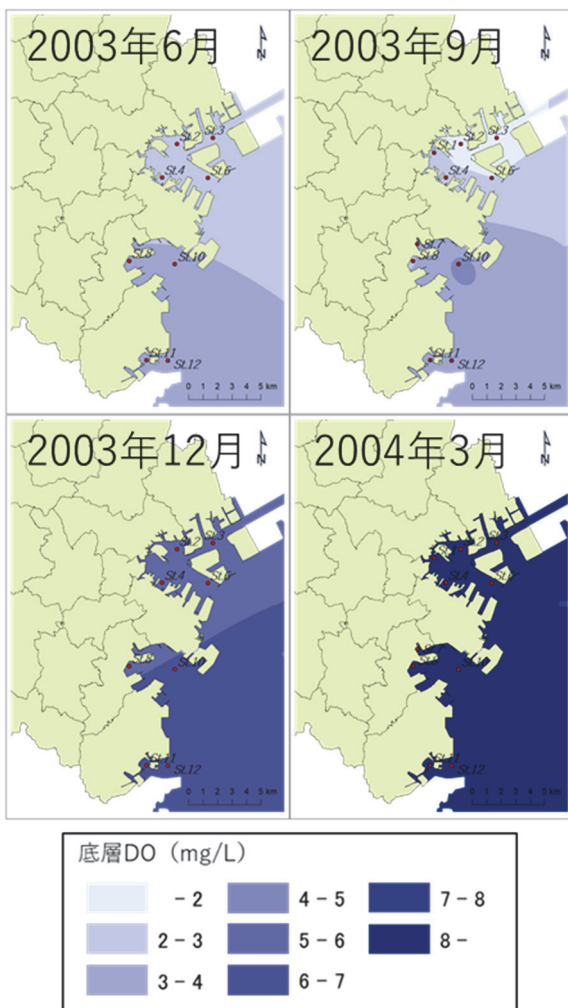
2003年6月

N

St.2 St.3
St.4 St.6
St.8 St.10
St.11 St.12

0 1 2 3 4 5 km

2003年9月

N

St.2 St.3
St.4 St.6
St.7
St.8 St.10
St.11 St.12

0 1 2 3 4 5 km

2003年12月

N

St.4 St.6
St.11 St.12

0 1 2 3 4 5 km

2004年3月

N

St.2
St.4
St.11 St.12

0 1 2 3 4 5 km

底層DO（mg/L）

－2
2－3
3－4
4－5
5－6
6－7
7－8
8－